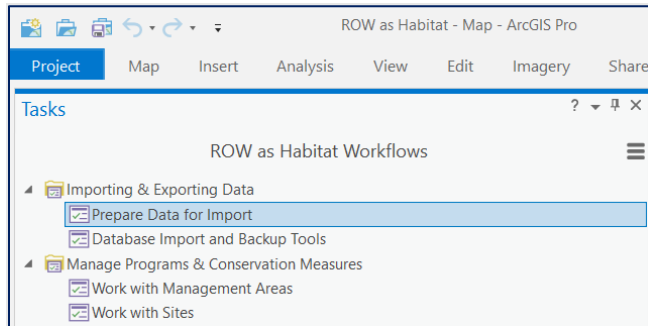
ROW as Habitat - Map - ArcGIS Pro

Project Map Insert Analysis View Edit Imagery Share

Tasks ? ✕

ROW as Habitat Workflows

Importing & Exporting Data

Prepare Data for Import

Database Import and Backup Tools

Manage Programs & Conservation Measures

Work with Management Areas

Work with Sites